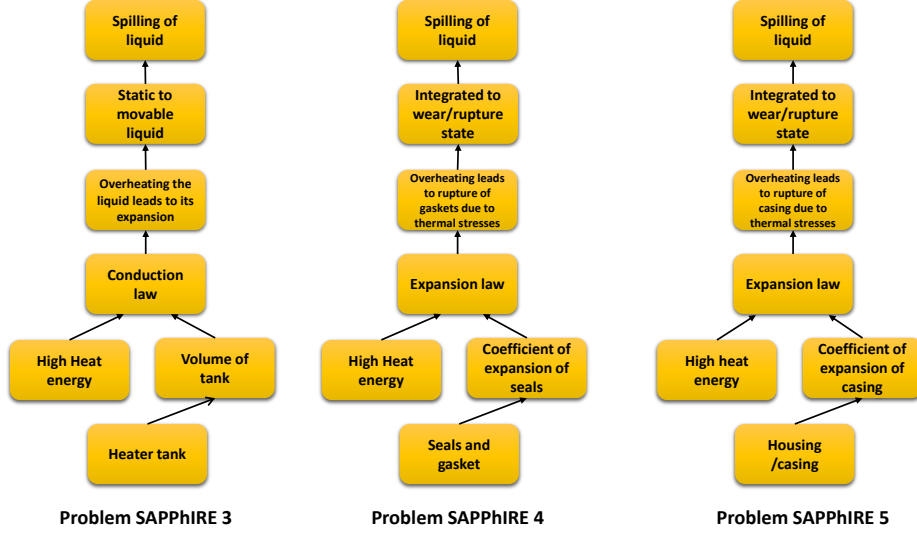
Spilling of liquid

Static to movable liquid

Overheating the liquid leads to its expansion

Conduction law

High Heat energy

Volume of tank

Heater tank

Problem SAPPhIRE 3

Spilling of liquid

Integrated to wear/rupture state

Overheating leads to rupture of gaskets due to thermal stresses

Expansion law

High Heat energy

Coefficient of expansion of seals

Seals and gasket

Problem SAPPhIRE 4

Spilling of liquid

Integrated to wear/rupture state

Overheating leads to rupture of casing due to thermal stresses

Expansion law

High heat energy

Coefficient of expansion of casing

Housing /casing

Problem SAPPhIRE 5